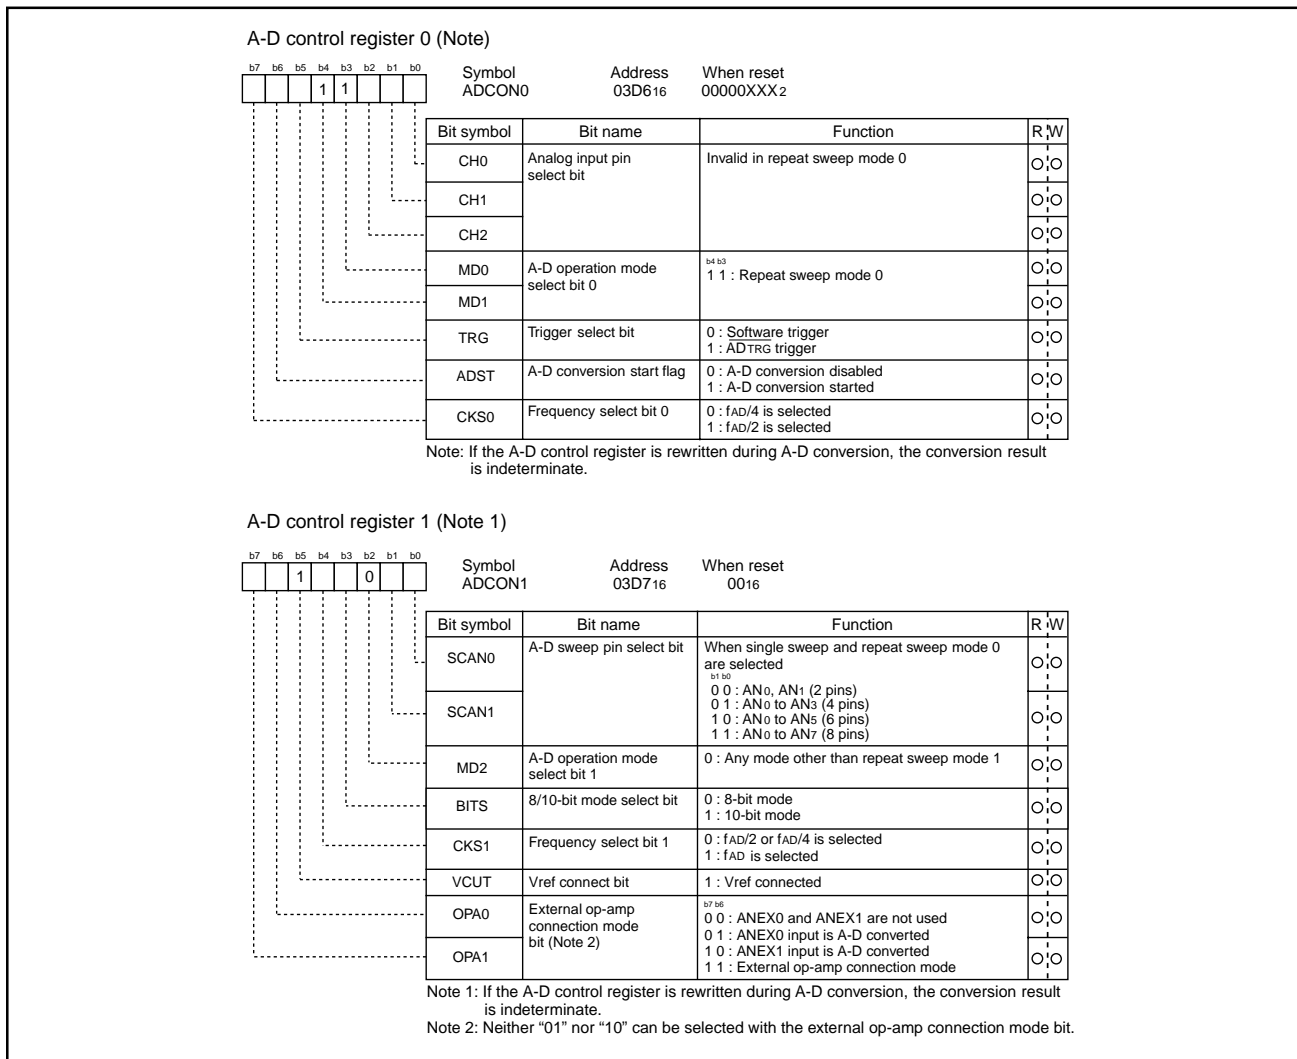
A-D control register 0 (Note)

| b7 | b6 | b5 | b4 | b3 | b2 | b1 | b0 |
|---|---|---|---|---|---|---|---|
| | | | 1 | 1 | | | |

Symbol ADCON0 Address 03D6$_{16}$ When reset 00000XXX$_2$

| Bit symbol | Bit name | Function | R | W |
|---|---|---|---|---|
| CH0 | Analog input pin select bit | Invalid in repeat sweep mode 0 | O | O |
| CH1 | | | O | O |
| CH2 | | | O | O |
| MD0 | A-D operation mode select bit 0 | b4 b3<br>1 1 : Repeat sweep mode 0 | O | O |
| MD1 | | | O | O |
| TRG | Trigger select bit | 0 : Software trigger<br>1 : $\overline{AD_{TRG}}$ trigger | O | O |
| ADST | A-D conversion start flag | 0 : A-D conversion disabled<br>1 : A-D conversion started | O | O |
| CKS0 | Frequency select bit 0 | 0 : f$_{AD}$/4 is selected<br>1 : f$_{AD}$/2 is selected | O | O |

Note: If the A-D control register is rewritten during A-D conversion, the conversion result is indeterminate.

A-D control register 1 (Note 1)

| b7 | b6 | b5 | b4 | b3 | b2 | b1 | b0 |
|---|---|---|---|---|---|---|---|
| | | 1 | | | 0 | | |

Symbol ADCON1 Address 03D7$_{16}$ When reset 00$_{16}$

| Bit symbol | Bit name | Function | R | W |
|---|---|---|---|---|
| SCAN0 | A-D sweep pin select bit | When single sweep and repeat sweep mode 0 are selected<br>b1 b0<br>0 0 : AN$_0$, AN$_1$ (2 pins)<br>0 1 : AN$_0$ to AN$_3$ (4 pins)<br>1 0 : AN$_0$ to AN$_5$ (6 pins)<br>1 1 : AN$_0$ to AN$_7$ (8 pins) | O | O |
| SCAN1 | | | O | O |
| MD2 | A-D operation mode select bit 1 | 0 : Any mode other than repeat sweep mode 1 | O | O |
| BITS | 8/10-bit mode select bit | 0 : 8-bit mode<br>1 : 10-bit mode | O | O |
| CKS1 | Frequency select bit 1 | 0 : f$_{AD}$/2 or f$_{AD}$/4 is selected<br>1 : f$_{AD}$ is selected | O | O |
| VCUT | Vref connect bit | 1 : Vref connected | O | O |
| OPA0 | External op-amp connection mode bit (Note 2) | b7 b6<br>0 0 : ANEX0 and ANEX1 are not used<br>0 1 : ANEX0 input is A-D converted<br>1 0 : ANEX1 input is A-D converted<br>1 1 : External op-amp connection mode | O | O |
| OPA1 | | | O | O |

Note 1: If the A-D control register is rewritten during A-D conversion, the conversion result is indeterminate.
Note 2: Neither "01" nor "10" can be selected with the external op-amp connection mode bit.